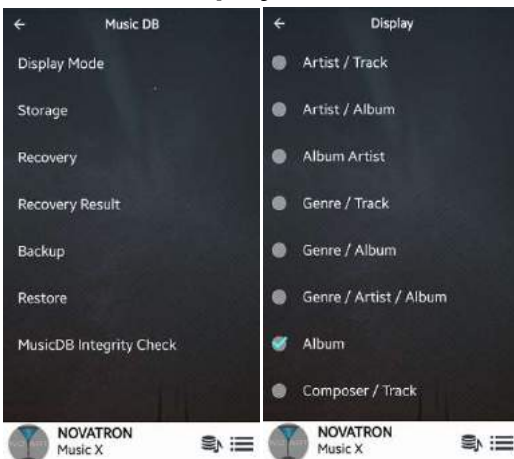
←
Music DB

Display Mode

Storage

Recovery

Recovery Result

Backup

Restore

MusicDB Integrity Check

NOVATRON
Music X

←
Display

Artist / Track

Artist / Album

Album Artist

Genre / Track

Genre / Album

Genre / Artist / Album

Album

Composer / Track

NOVATRON
Music X